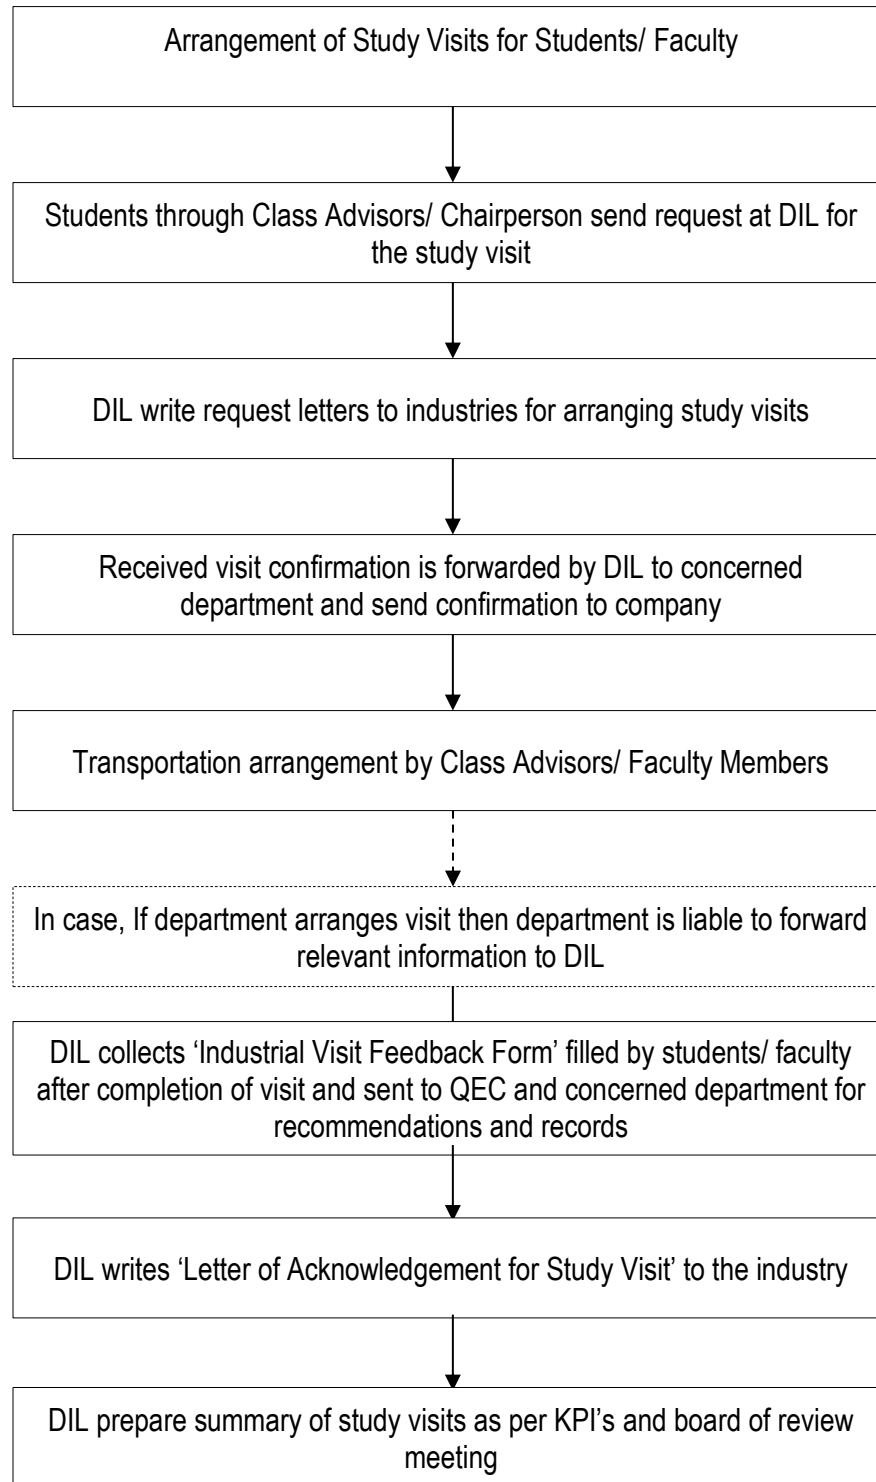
Arrangement of Study Visits for Students/ Faculty

Students through Class Advisors/ Chairperson send request at DIL for the study visit

DIL write request letters to industries for arranging study visits

Received visit confirmation is forwarded by DIL to concerned department and send confirmation to company

Transportation arrangement by Class Advisors/ Faculty Members

In case, If department arranges visit then department is liable to forward relevant information to DIL

DIL collects 'Industrial Visit Feedback Form' filled by students/ faculty after completion of visit and sent to QEC and concerned department for recommendations and records

DIL writes 'Letter of Acknowledgement for Study Visit' to the industry

DIL prepare summary of study visits as per KPI's and board of review meeting